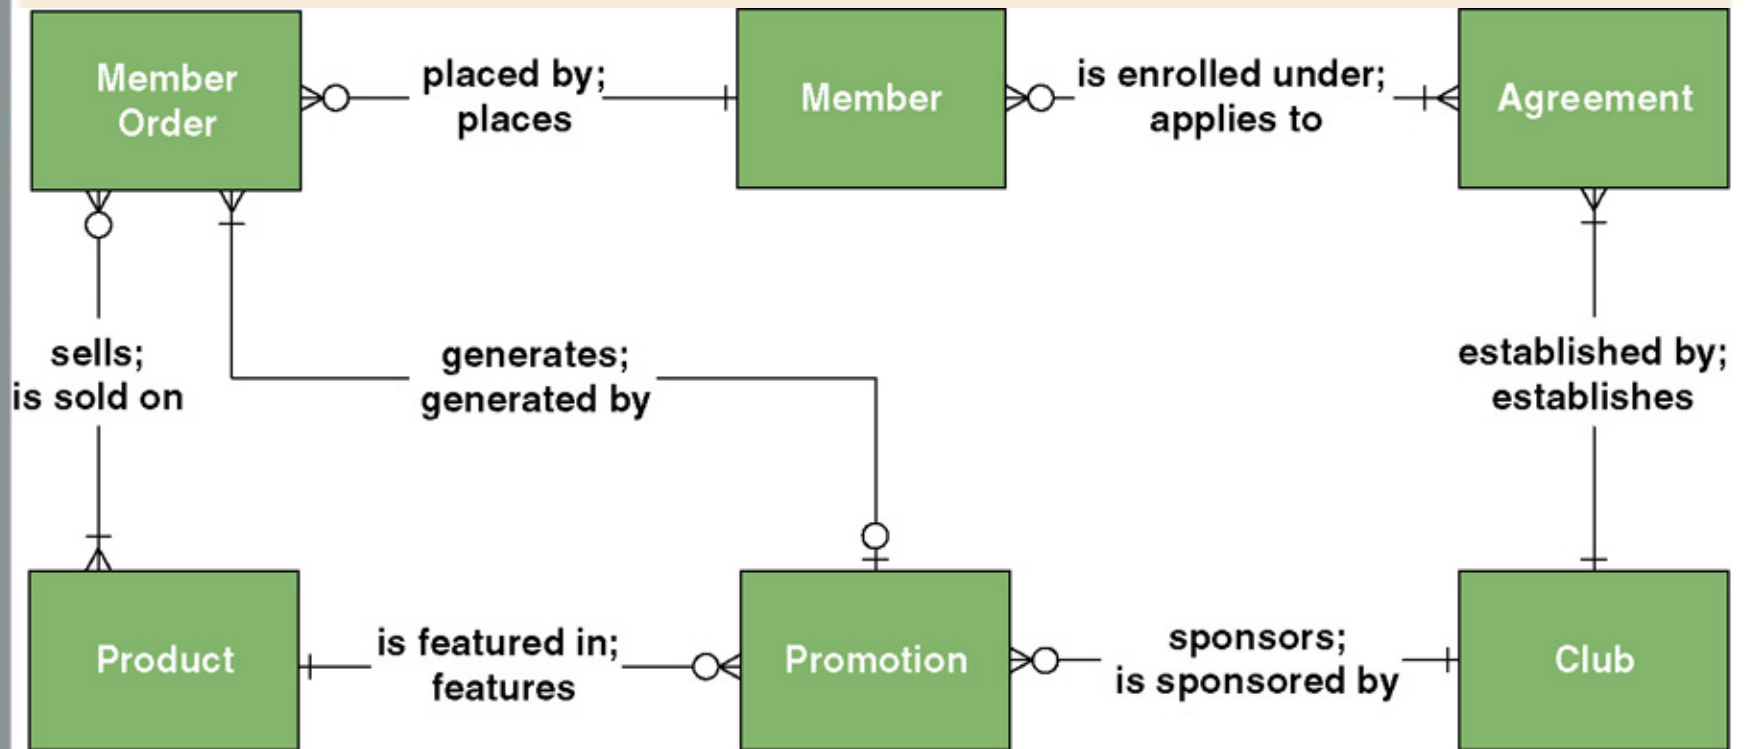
Member Order

placed by; places

Member

is enrolled under; applies to

Agreement

sells; is sold on

generates; generated by

established by; establishes

Product

is featured in; features

Promotion

sponsors; is sponsored by

Club